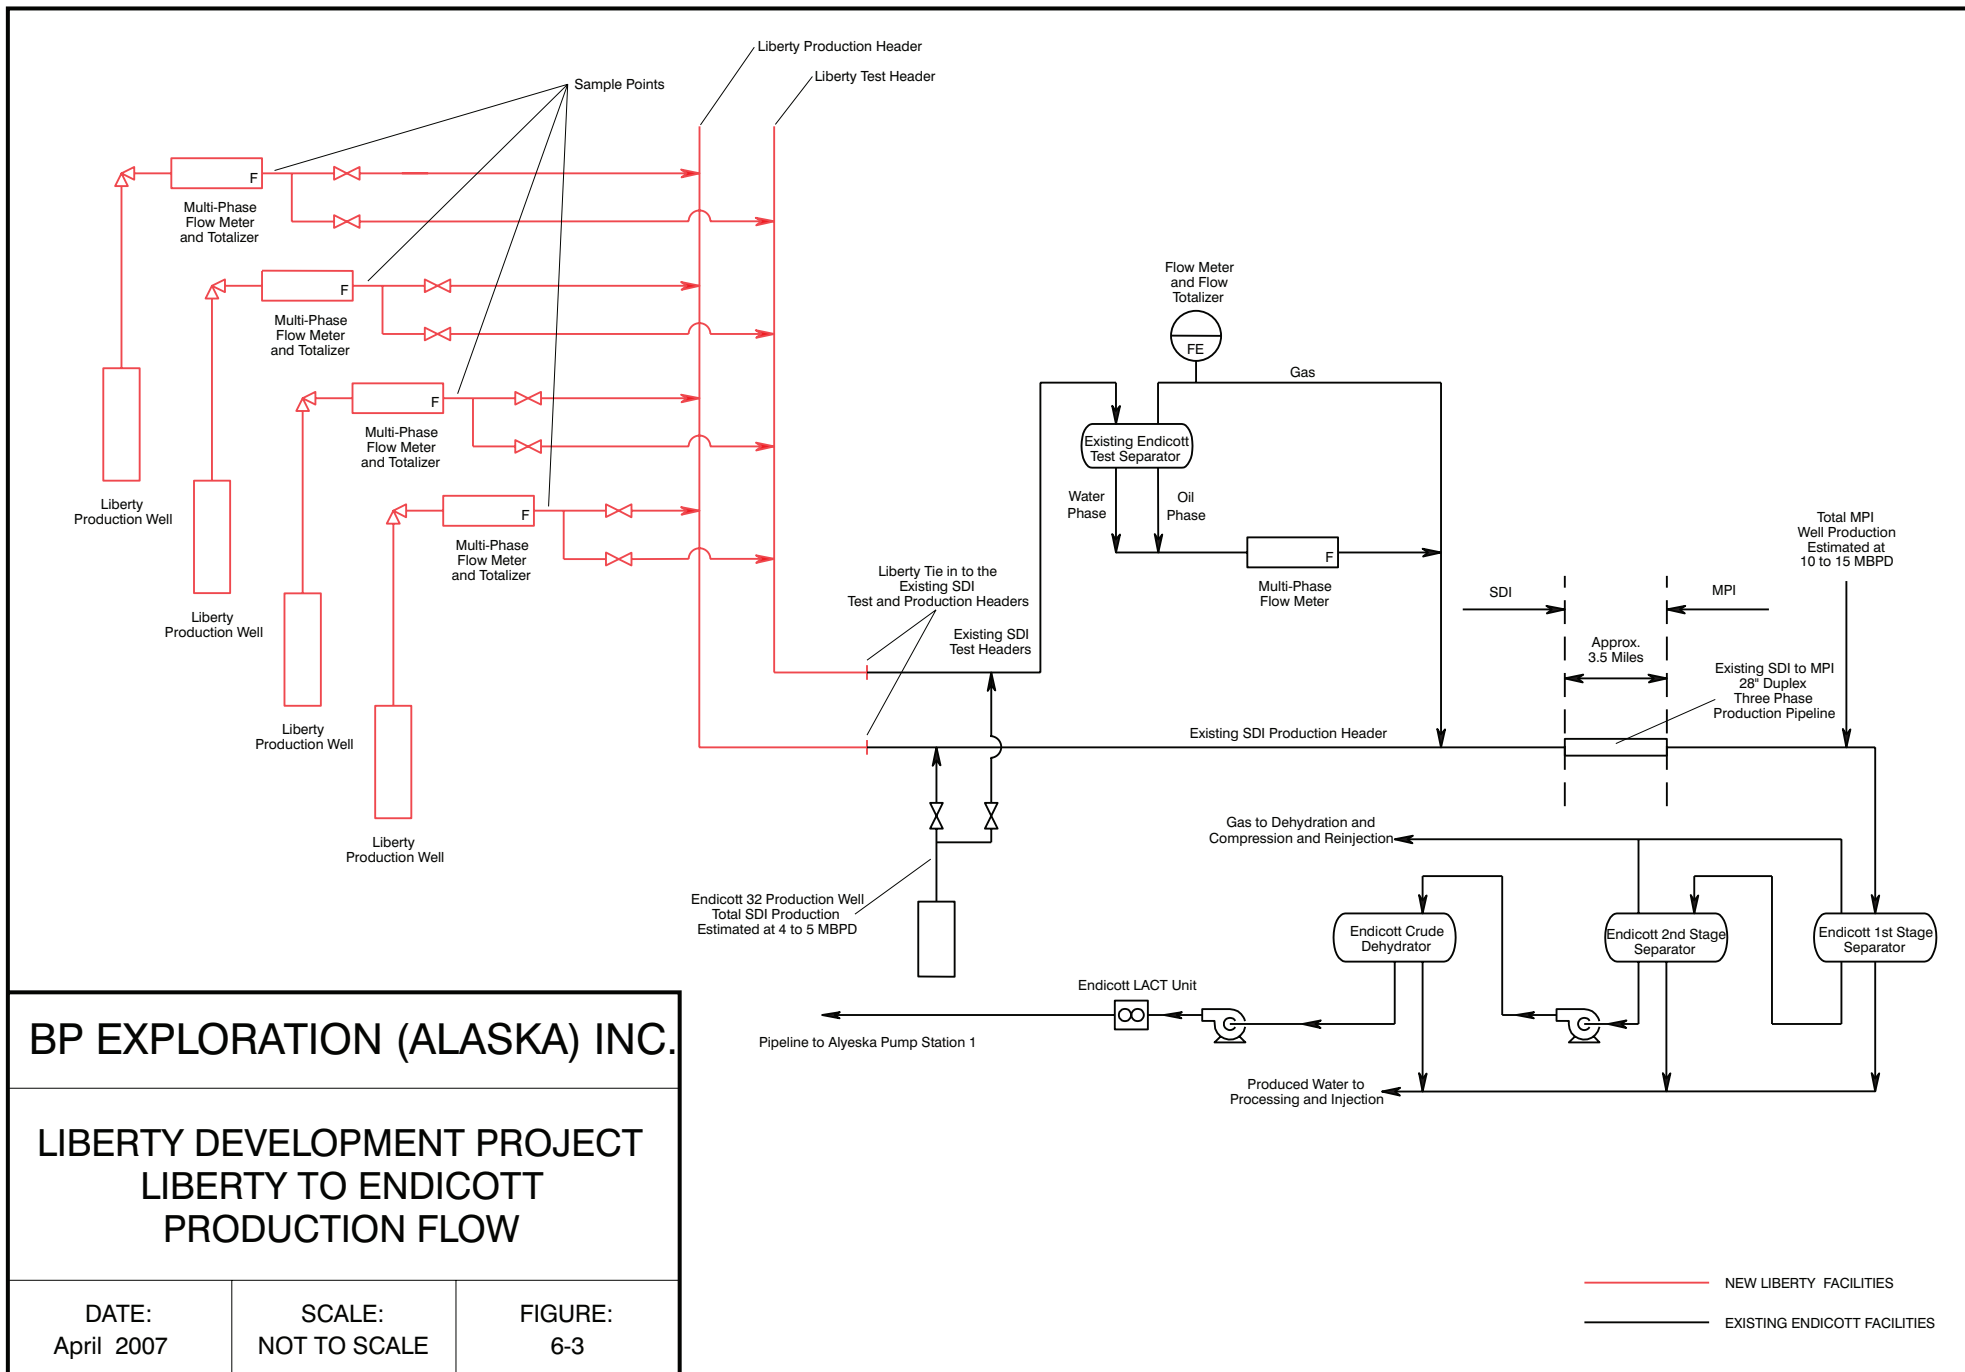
Liberty Production Header

Liberty Test Header

Sample Points

F

Multi-Phase Flow Meter and Totalizer

F

Multi-Phase Flow Meter and Totalizer

F

Multi-Phase Flow Meter and Totalizer

F

Multi-Phase Flow Meter and Totalizer

Liberty Production Well

Liberty Production Well

Liberty Production Well

Liberty Production Well

Flow Meter and Flow Totalizer

FE

Gas

Existing Endicott Test Separator

Water Phase

Oil Phase

F

Multi-Phase Flow Meter

Total MPI Well Production Estimated at 10 to 15 MBPD

SDI

MPI

Approx. 3.5 Miles

Liberty Tie in to the Existing SDI Test and Production Headers

Existing SDI Test Headers

Existing SDI to MPI 28" Duplex Three Phase Production Pipeline

Existing SDI Production Header

Gas to Dehydration and Compression and Reinjection

Endicott 32 Production Well Total SDI Production Estimated at 4 to 5 MBPD

Endicott Crude Dehydrator

Endicott 2nd Stage Separator

Endicott 1st Stage Separator

Endicott LACT Unit

Pipeline to Alyeska Pump Station 1

Produced Water to Processing and Injection

BP EXPLORATION (ALASKA) INC.

LIBERTY DEVELOPMENT PROJECT
LIBERTY TO ENDICOTT
PRODUCTION FLOW

| DATE: April 2007 | SCALE: NOT TO SCALE | FIGURE: 6-3 |
|---|---|---|

NEW LIBERTY FACILITIES

EXISTING ENDICOTT FACILITIES